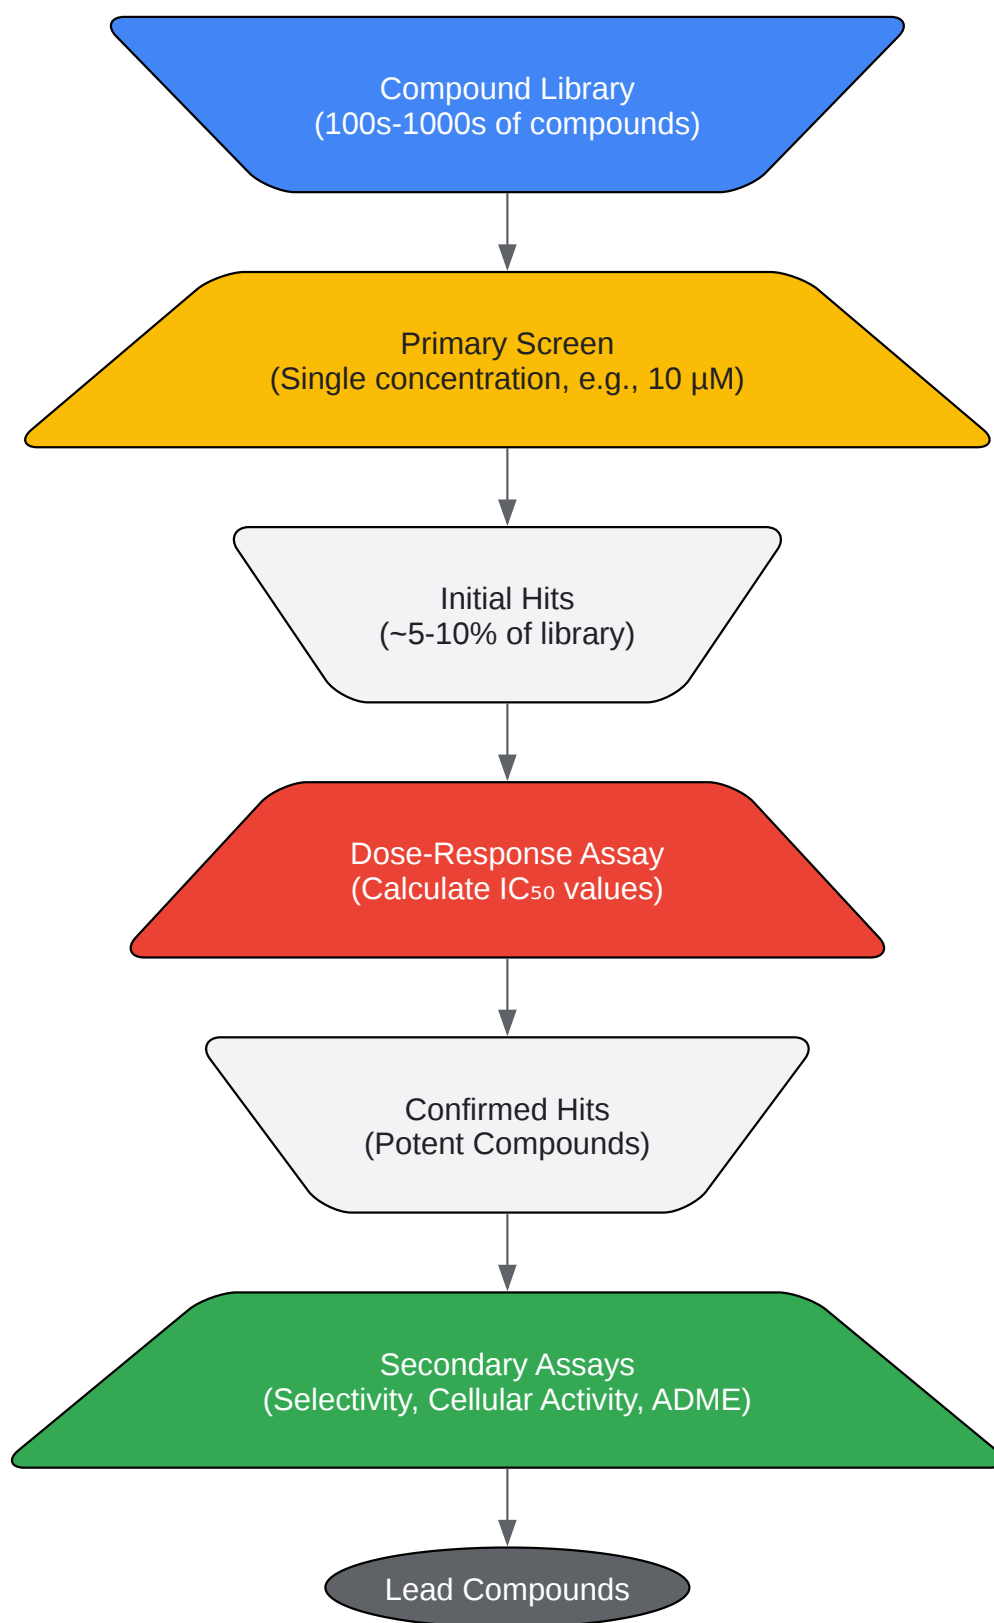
Compound Library
(100s-1000s of compounds)

Primary Screen
(Single concentration, e.g., 10 µM)

Initial Hits
(~5-10% of library)

Dose-Response Assay
(Calculate $IC_{50}$ values)

Confirmed Hits
(Potent Compounds)

Secondary Assays
(Selectivity, Cellular Activity, ADME)

Lead Compounds